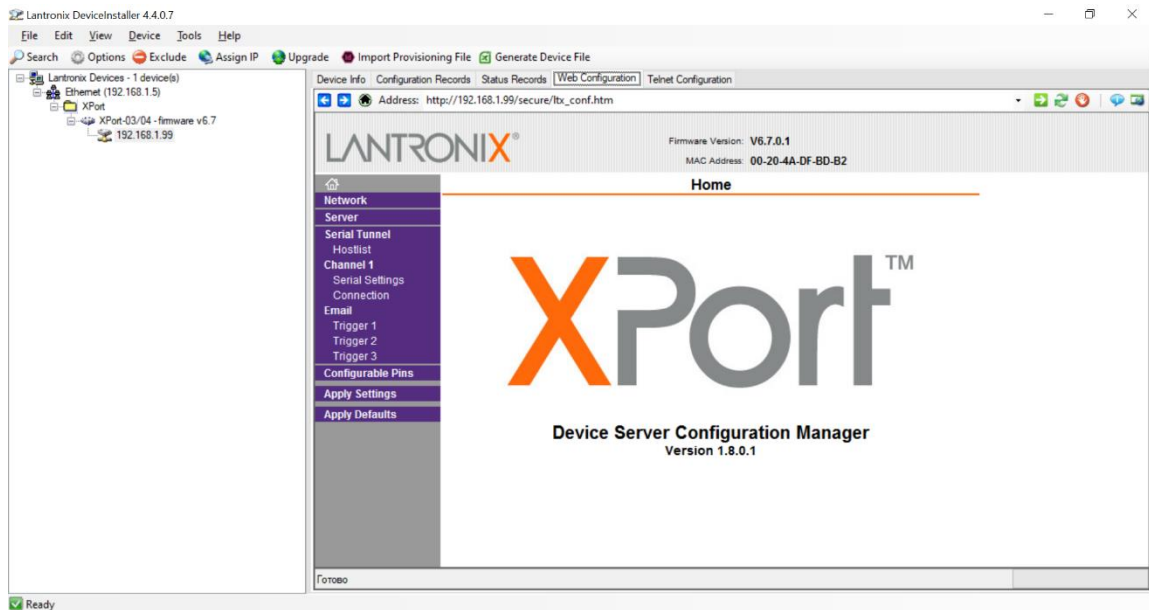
Lantronix DeviceInstaller 4.4.0.7

File Edit View Device Tools Help

Search Options Exclude Assign IP Upgrade Import Provisioning File Generate Device File

Lantronix Devices - 1 device(s)
Ethernet (192.168.1.5)
XPort
XPort-03/04 - firmware v6.7
192.168.1.99

Device Info Configuration Records Status Records Web Configuration Telnet Configuration

Address: http://192.168.1.99/secure/ltx_conf.htm

LANTRONIX®

Firmware Version: V6.7.0.1
MAC Address: 00-20-4A-DF-BD-B2

Network
Server
Serial Tunnel
Hostlist
Channel 1
Serial Settings
Connection
Email
Trigger 1
Trigger 2
Trigger 3
Configurable Pins
Apply Settings
Apply Defaults

Home

XPort™

Device Server Configuration Manager
Version 1.8.0.1

Готово

Ready